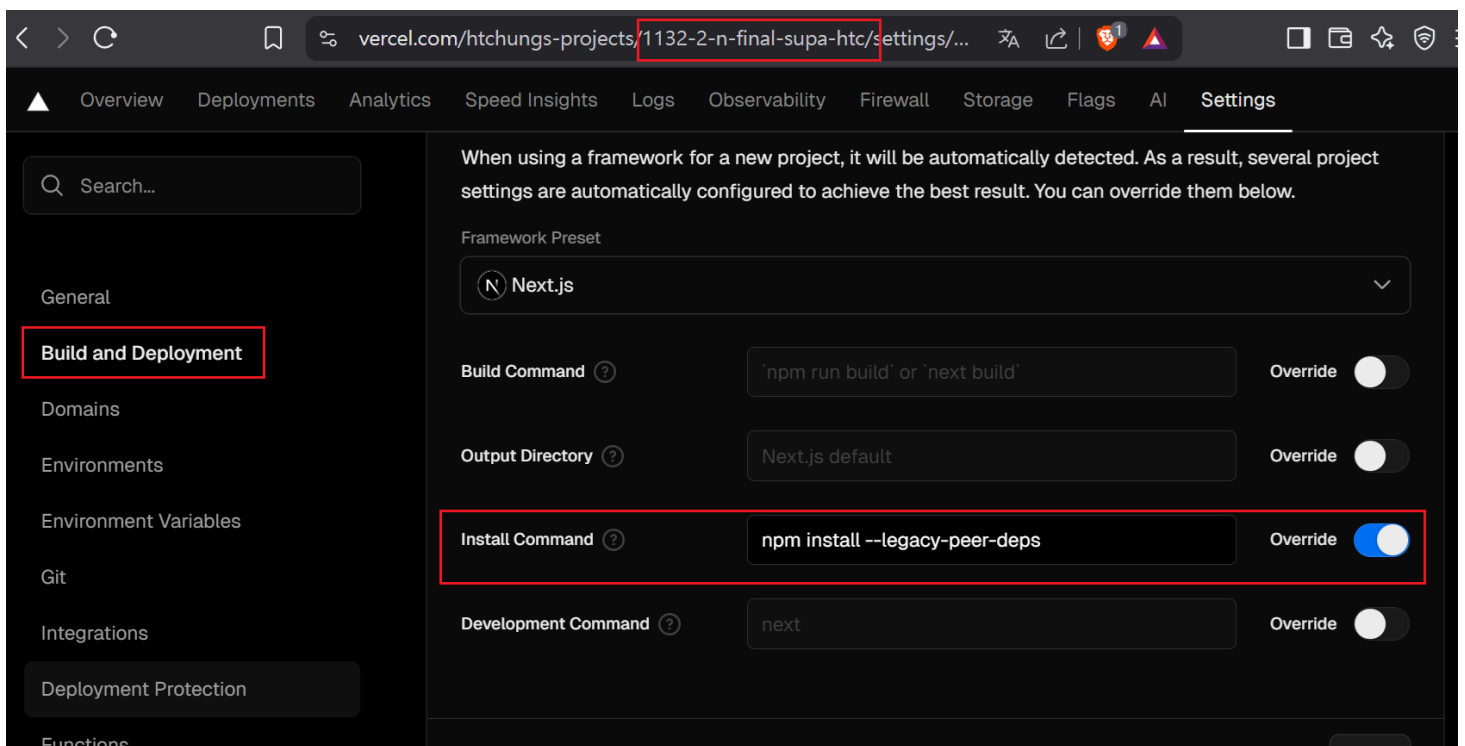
vercel.com/htchungs-projects/1132-2-n-final-supa-htc/settings/...

Overview Deployments Analytics Speed Insights Logs Observability Firewall Storage Flags AI Settings

Search...

General
Build and Deployment
Domains
Environments
Environment Variables
Git
Integrations
Deployment Protection
Functions

When using a framework for a new project, it will be automatically detected. As a result, several project settings are automatically configured to achieve the best result. You can override them below.

Framework Preset
Next.js

Build Command `npm run build` or `next build` Override

Output Directory Next.js default Override

Install Command npm install --legacy-peer-deps Override

Development Command next Override